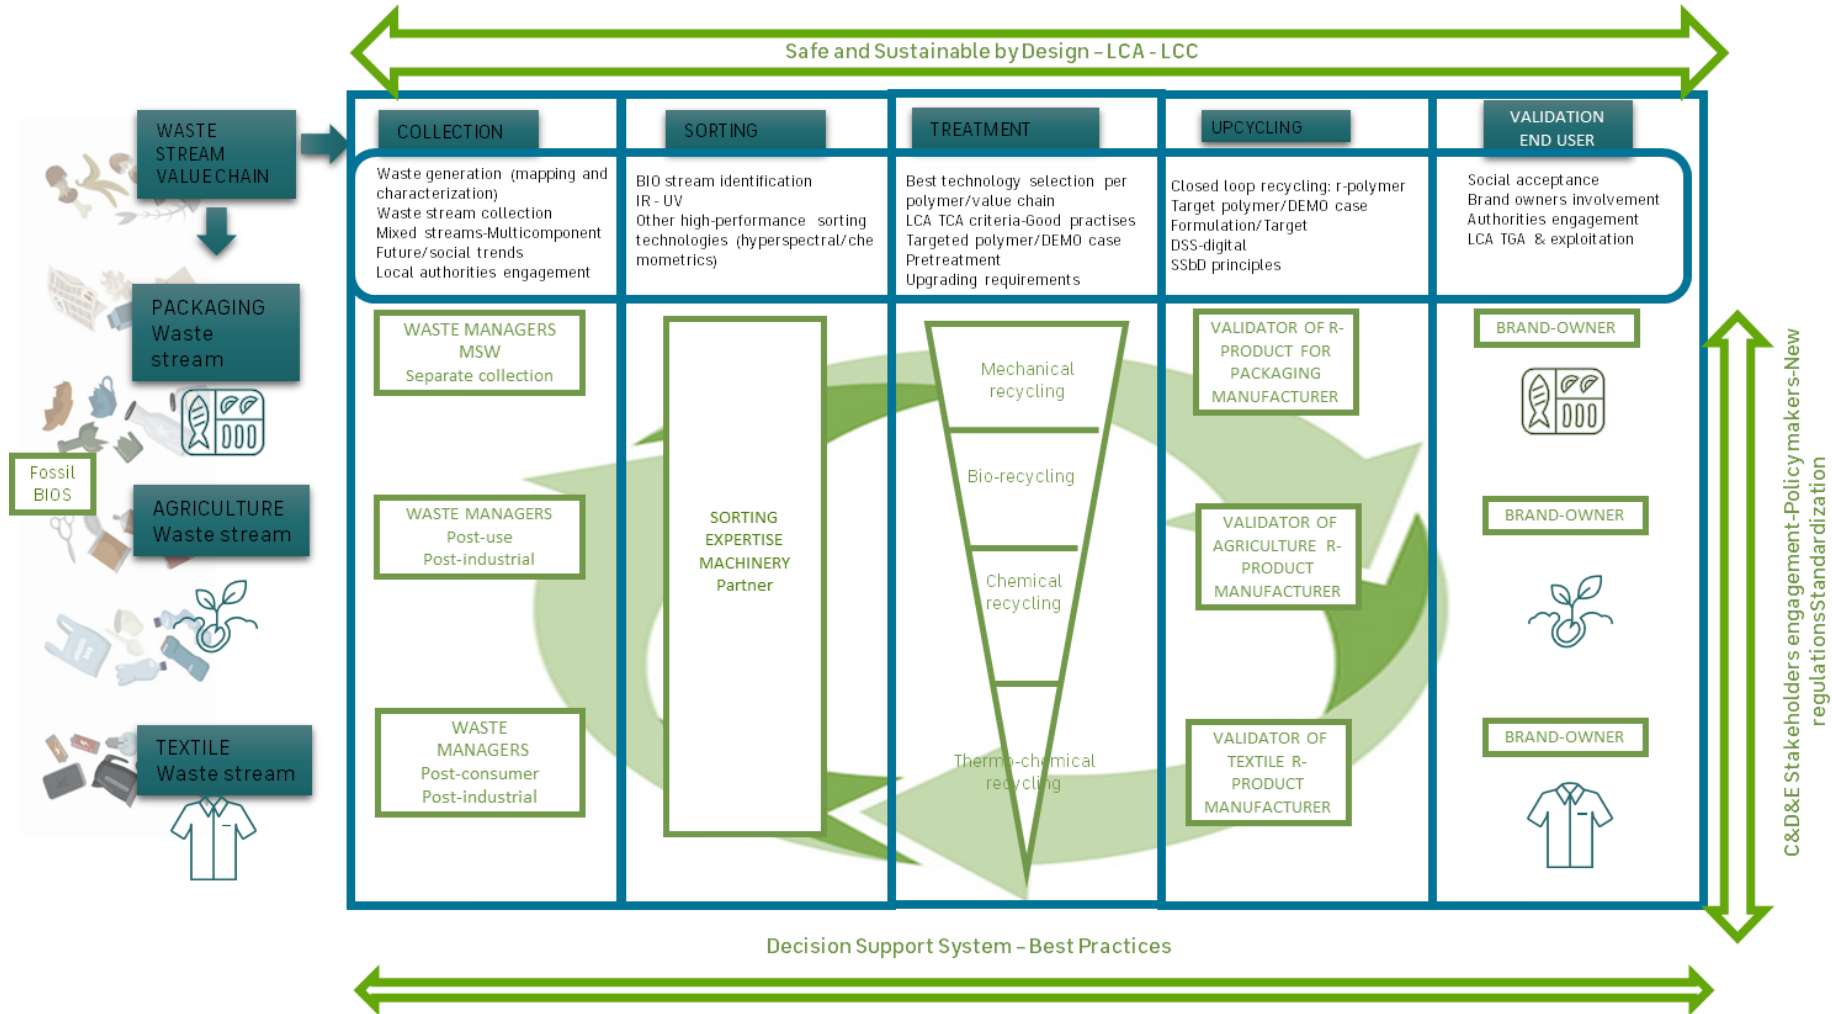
Safe and Sustainable by Design – LCA - LCC

WASTE STREAM VALUE CHAIN

PACKAGING Waste stream

Fossil BIOS

AGRICULTURE Waste stream

TEXTILE Waste stream

COLLECTION

Waste generation (mapping and characterization)
Waste stream collection
Mixed streams-Multicomponent
Future/social trends
Local authorities engagement

WASTE MANAGERS MSW Separate collection

WASTE MANAGERS Post-use Post-industrial

WASTE MANAGERS Post-consumer Post-industrial

SORTING

BIO stream identification
IR - UV
Other high-performance sorting technologies (hyperspectral/chemometrics)

SORTING EXPERTISE MACHINERY Partner

TREATMENT

Best technology selection per polymer/value chain
LCA TCA criteria-Good practises
Targeted polymer/DEMO case
Pretreatment
Upgrading requirements

Mechanical recycling

Bio-recycling

Chemical recycling

Thermo-chemical recycling

UPCYCLING

Closed loop recycling: r-polymer
Target polymer/DEMO case
Formulation/Target
DSS-digital
SSbD principles

VALIDATOR OF R-PRODUCT FOR PACKAGING MANUFACTURER

VALIDATOR OF AGRICULTURE R-PRODUCT MANUFACTURER

VALIDATOR OF TEXTILE R-PRODUCT MANUFACTURER

VALIDATION END USER

Social acceptance
Brand owners involvement
Authorities engagement
LCA TGA & exploitation

BRAND-OWNER

BRAND-OWNER

BRAND-OWNER

C&D&E Stakeholders engagement-Policy makers-New regulationsStandardization

Decision Support System – Best Practices